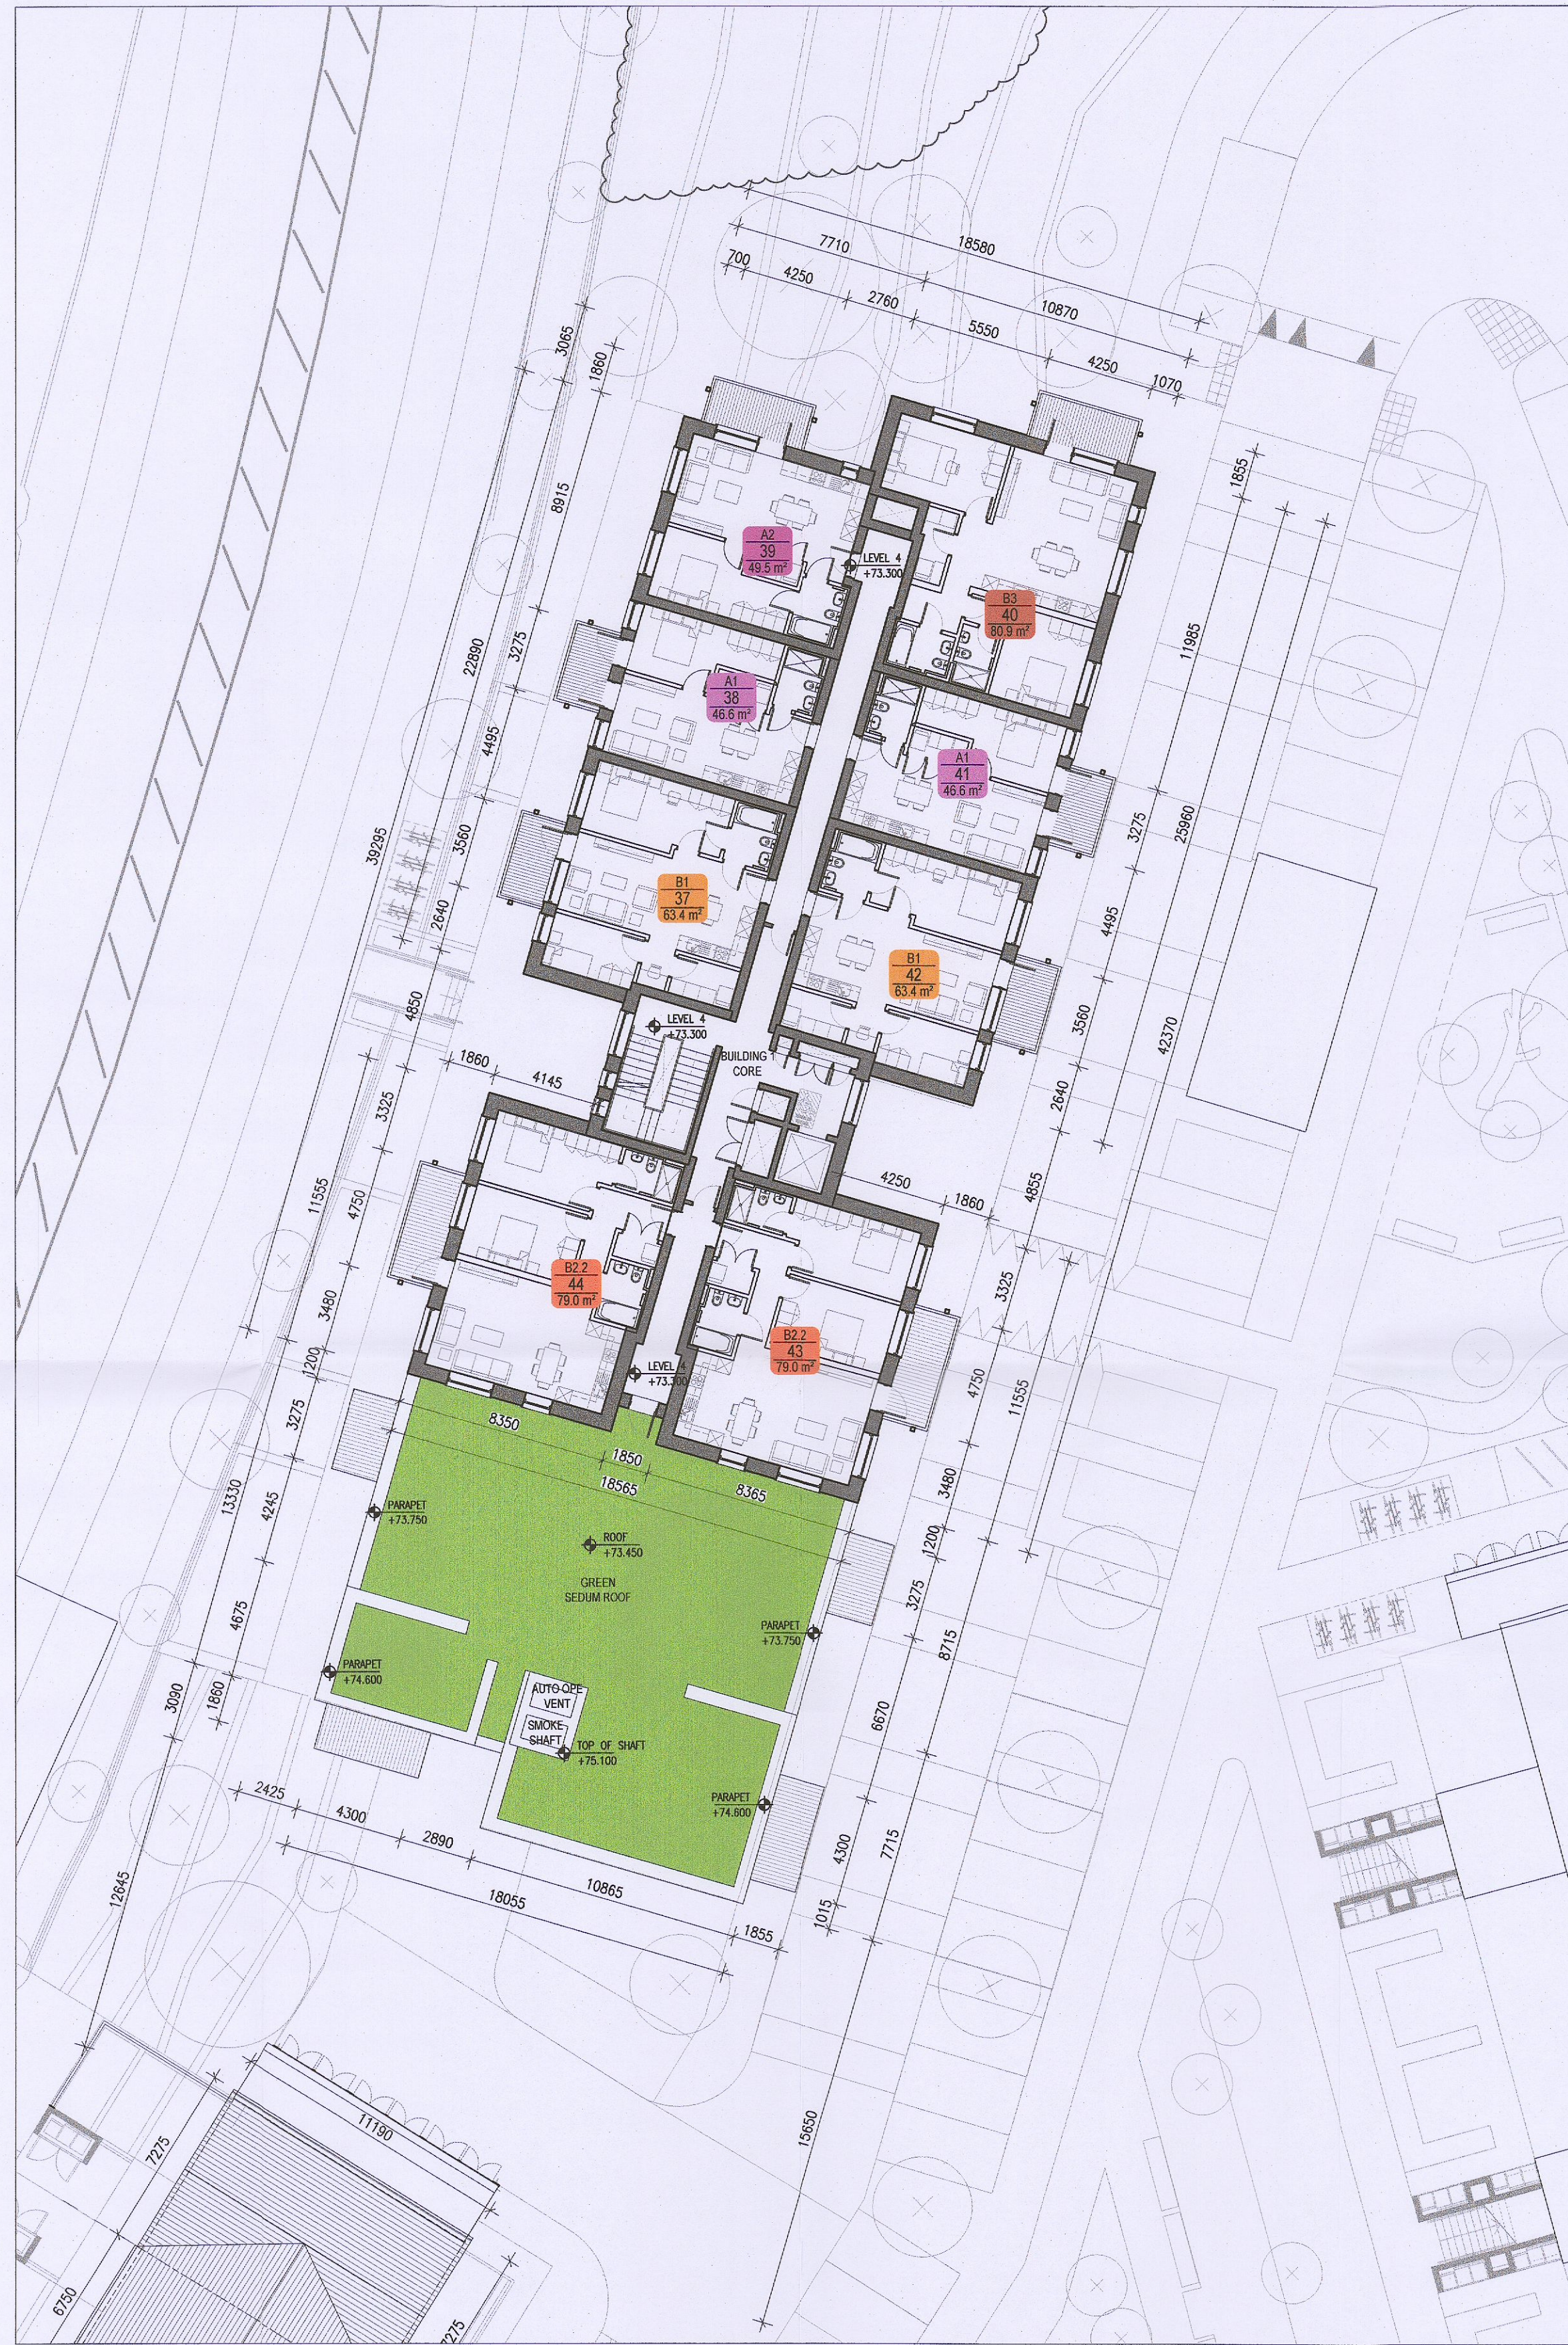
7710
18580
700
4250
2760
10870
5550
4250
1070
3065
1860
8915
1855
A2
39
49.5 m²
LEVEL 4
+73.300
B3
40
80.9 m²
22890
3275
11985
A1
38
46.6 m²
4495
A1
41
46.6 m²
39295
3560
3275
25960
B1
37
63.4 m²
2640
4495
B1
42
63.4 m²
4850
LEVEL 4
+73.300
3560
42370
1860
4145
BUILDING
CORE
2640
3325
11555
4750
4250
1860
4855
B2.2
44
79.0 m²
3480
3325
B2.2
43
79.0 m²
1200
LEVEL 4
+73.300
4750
3275
8350
11555
1850
18565
8365
3480
13330
PARAPET
+73.750
ROOF
+73.450
GREEN
SEDUM ROOF
1200
4245
3275
4675
PARAPET
+73.750
PARAPET
+74.600
8715
1860
AUTO OPE
VENT
3090
SMOKE
SHAFT
TOP OF SHAFT
+75.100
6670
2425
4300
PARAPET
+74.800
2890
4300
7715
12645
18055
10865
1855
1015
15650
11190
7275
6750
7275